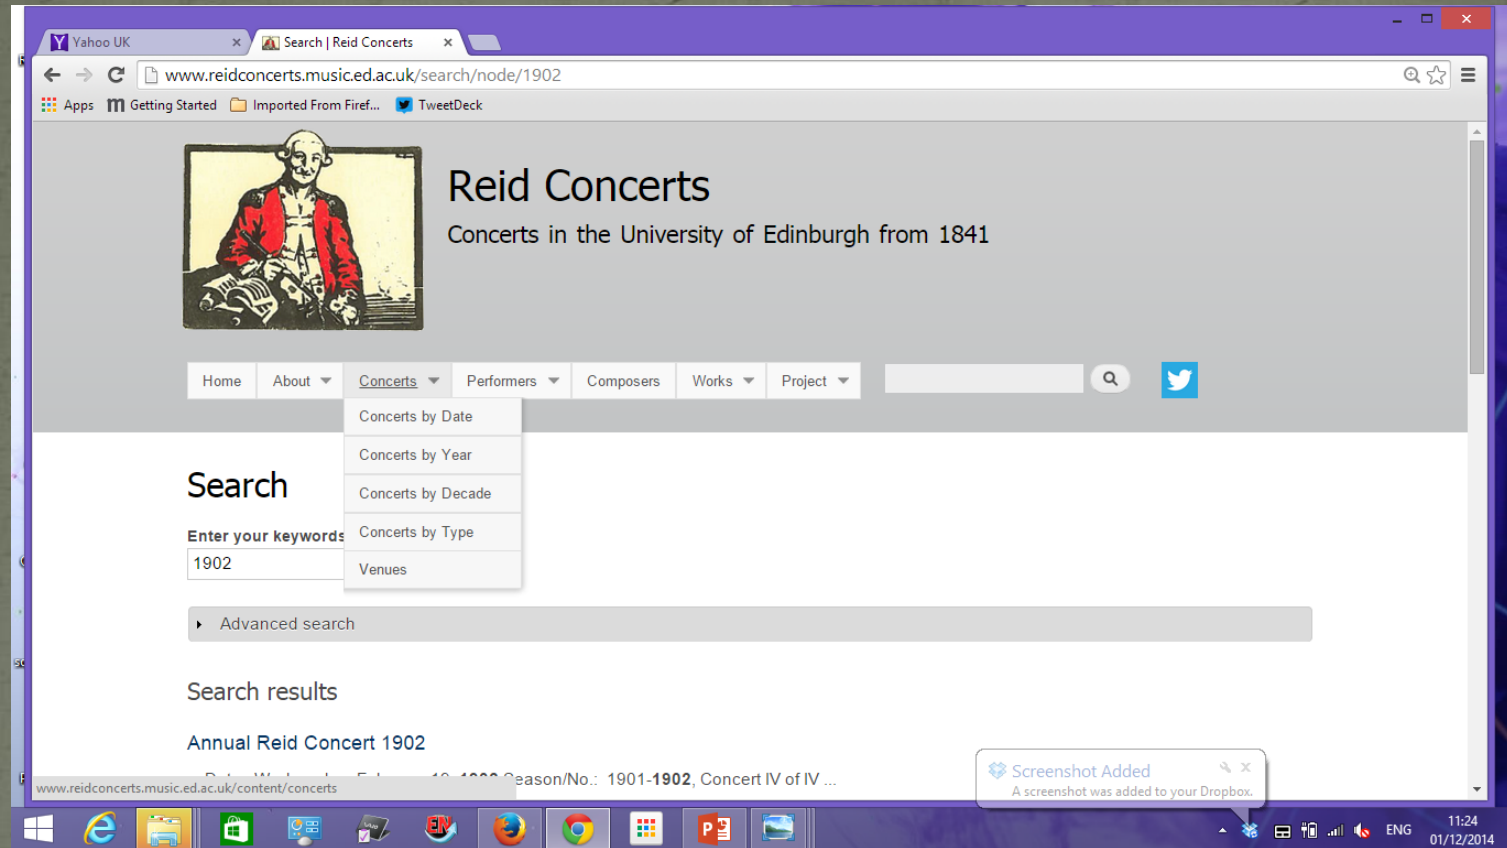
Yahoo UK ×
Search | Reid Concerts ×

www.reidconcerts.music.ed.ac.uk/search/node/1902

Apps Getting Started Imported From Firef... TweetDeck

Reid Concerts

Concerts in the University of Edinburgh from 1841

Home About Concerts Performers Composers Works Project

Concerts by Date
Concerts by Year
Concerts by Decade
Concerts by Type
Venues

Search

Enter your keywords
1902

Advanced search

Search results

Annual Reid Concert 1902

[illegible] Season/No.: 1901-**1902**, Concert IV of IV ...

www.reidconcerts.music.ed.ac.uk/content/concerts

Screenshot Added
A screenshot was added to your Dropbox.

ENG 11:24 01/12/2014